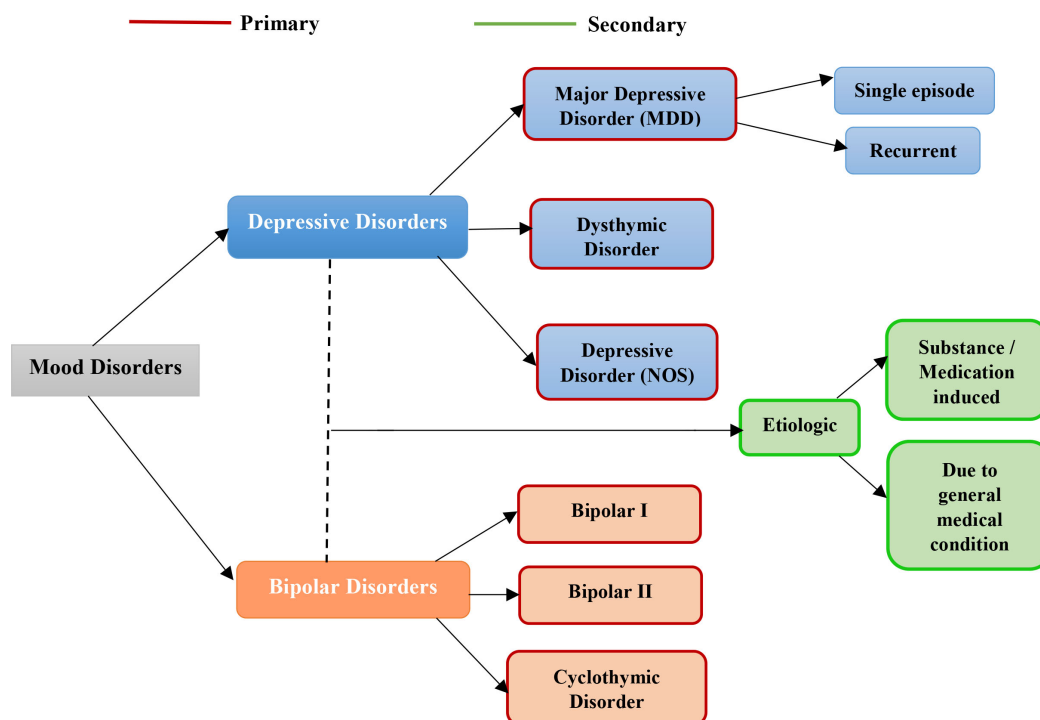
Primary

Secondary

Mood Disorders

Depressive Disorders

Major Depressive Disorder (MDD)

Single episode

Recurrent

Dysthymic Disorder

Depressive Disorder (NOS)

Etiologic

Substance / Medication induced

Due to general medical condition

Bipolar Disorders

Bipolar I

Bipolar II

Cyclothymic Disorder